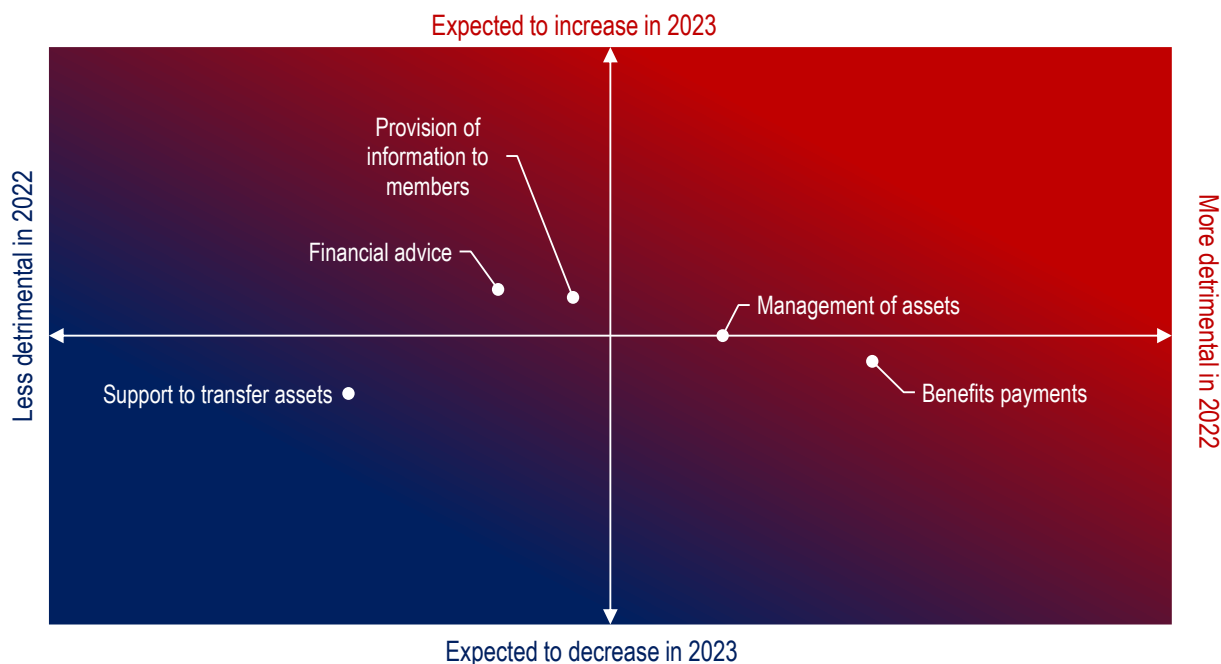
Expected to increase in 2023

Less detrimental in 2022

More detrimental in 2022

Provision of information to members

Financial advice

Management of assets

Support to transfer assets

Benefits payments

Expected to decrease in 2023